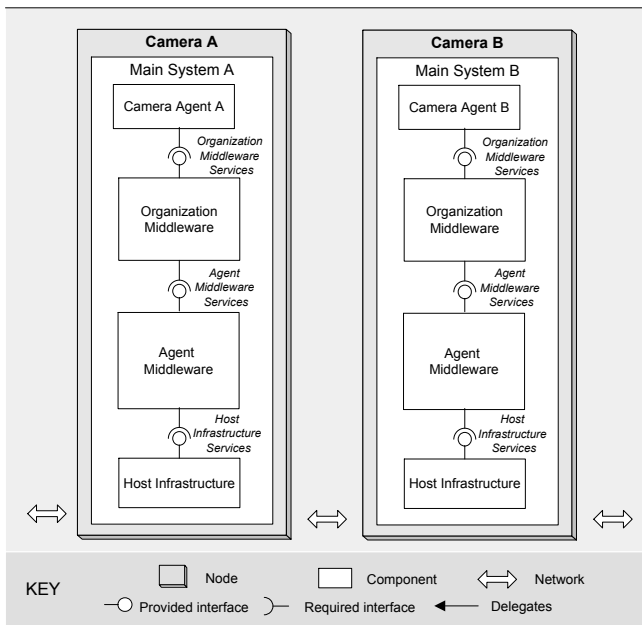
Camera A

Main System A

Camera Agent A

Organization Middleware Services

Organization Middleware

Agent Middleware Services

Agent Middleware

Host Infrastructure Services

Host Infrastructure

Camera B

Main System B

Camera Agent B

Organization Middleware Services

Organization Middleware

Agent Middleware Services

Agent Middleware

Host Infrastructure Services

Host Infrastructure

KEY

Node

Component

Network

Provided interface

Required interface

Delegates